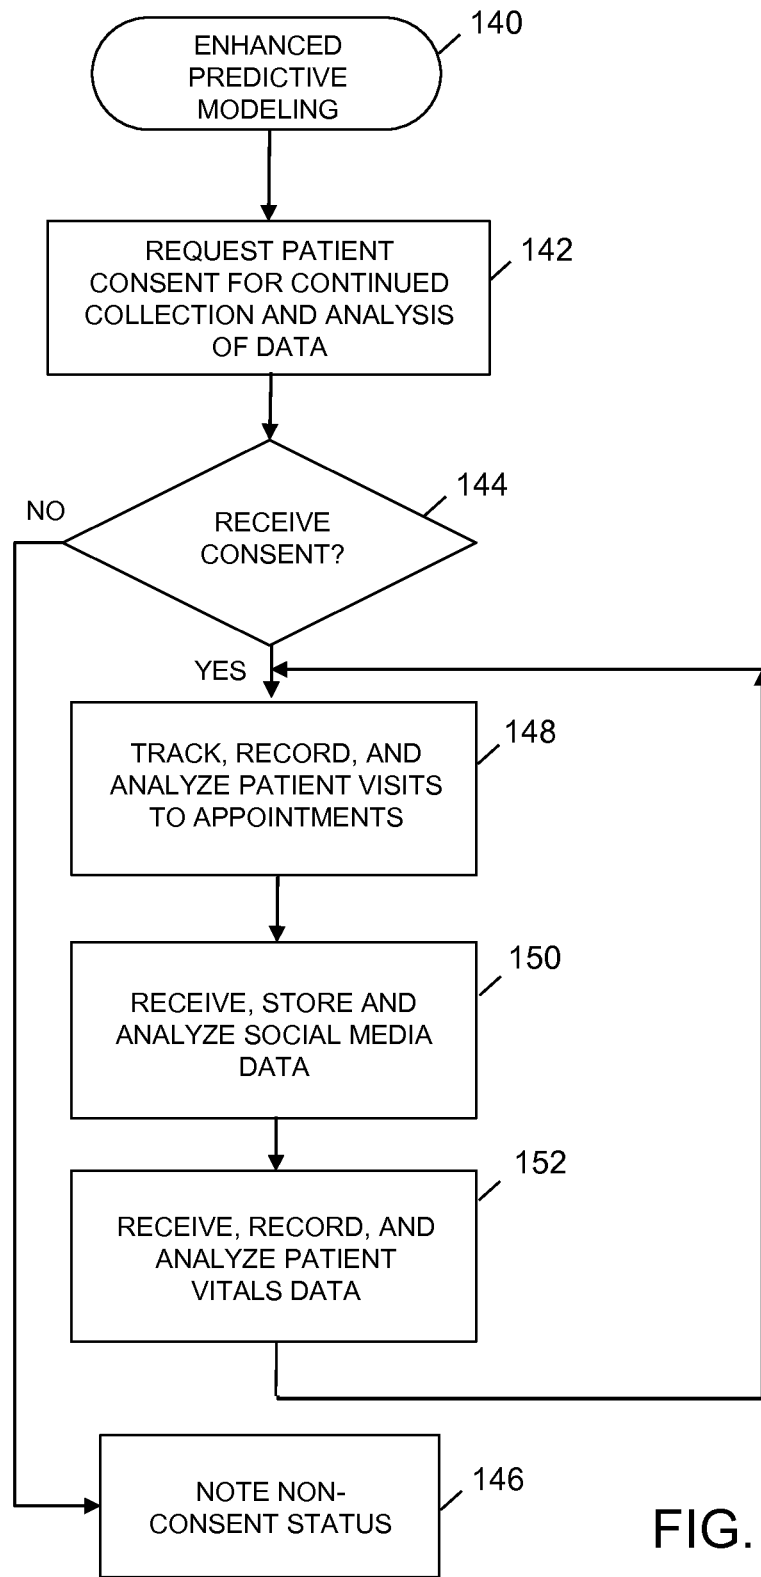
ENHANCED PREDICTIVE MODELING
140

REQUEST PATIENT CONSENT FOR CONTINUED COLLECTION AND ANALYSIS OF DATA
142

RECEIVE CONSENT?
144

NO

YES

TRACK, RECORD, AND ANALYZE PATIENT VISITS TO APPOINTMENTS
148

RECEIVE, STORE AND ANALYZE SOCIAL MEDIA DATA
150

RECEIVE, RECORD, AND ANALYZE PATIENT VITALS DATA
152

NOTE NON-CONSENT STATUS
146

FIG.